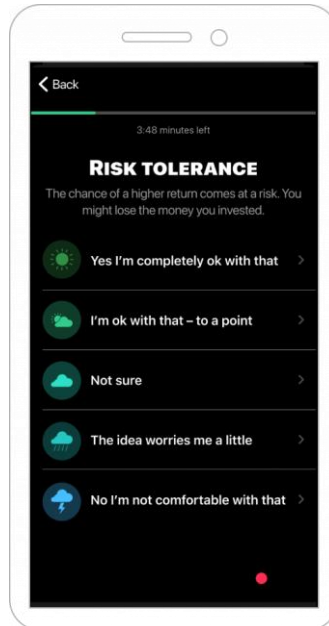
Back

3:48 minutes left

RISK TOLERANCE

The chance of a higher return comes at a risk. You might lose the money you invested.

Yes I'm completely ok with that

I'm ok with that – to a point

Not sure

The idea worries me a little

No I'm not comfortable with that